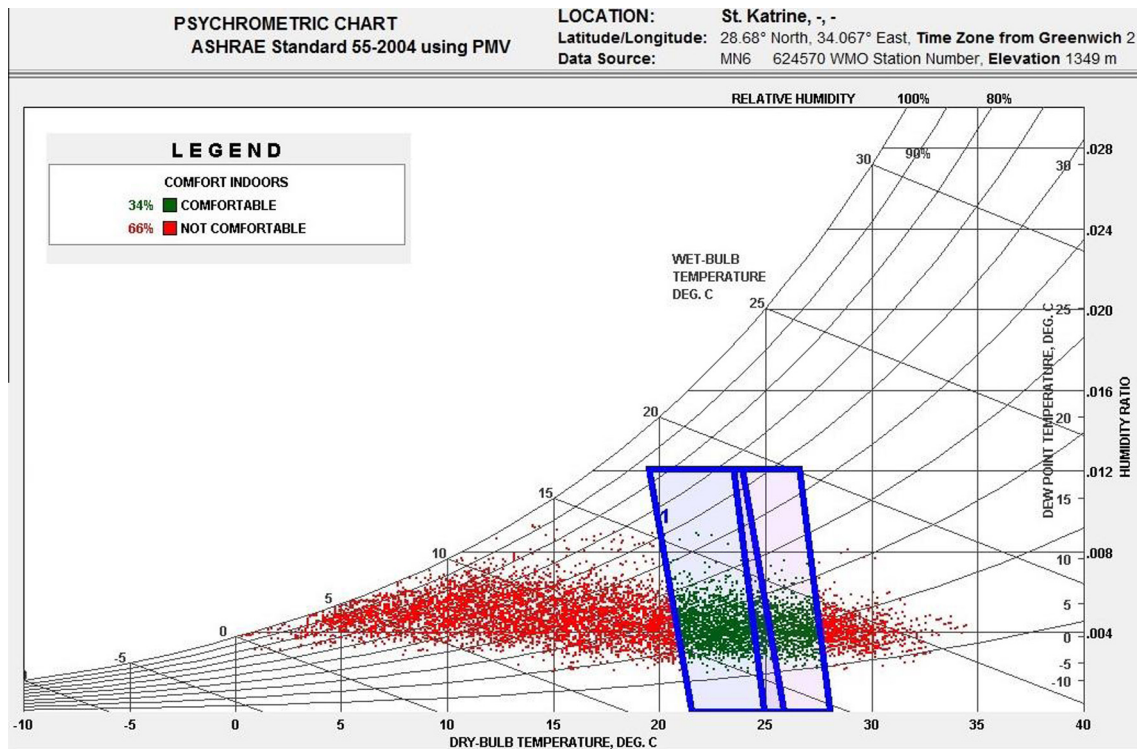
PSYCHROMETRIC CHART
ASHRAE Standard 55-2004 using PMV

LOCATION: St. Katrine, -, -
Latitude/Longitude: 28.68° North, 34.067° East, Time Zone from Greenwich 2
Data Source: MN6 624570 WMO Station Number, Elevation 1349 m

LEGEND
COMFORT INDOORS
34% COMFORTABLE
66% NOT COMFORTABLE

RELATIVE HUMIDITY 100% 80%
90%

WET-BULB TEMPERATURE DEG. C

30
25
20
15
10
5
0
-5

1

.028
.024
.020
.016
.012
.008
.004

30
25
20
15
10
5
0
-5
-10

DEW POINT TEMPERATURE, DEG. C
HUMIDITY RATIO

-10 -5 0 5 10 15 20 25 30 35 40
DRY-BULB TEMPERATURE, DEG. C